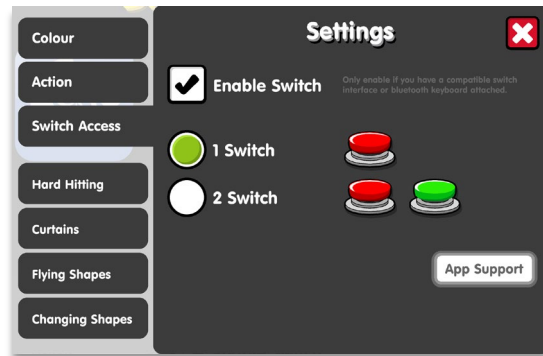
Colour

Action

Switch Access

Hard Hitting

Curtains

Flying Shapes

Changing Shapes

Settings

Enable Switch

Only enable if you have a compatible switch interface or bluetooth keyboard attached.

1 Switch

2 Switch

App Support